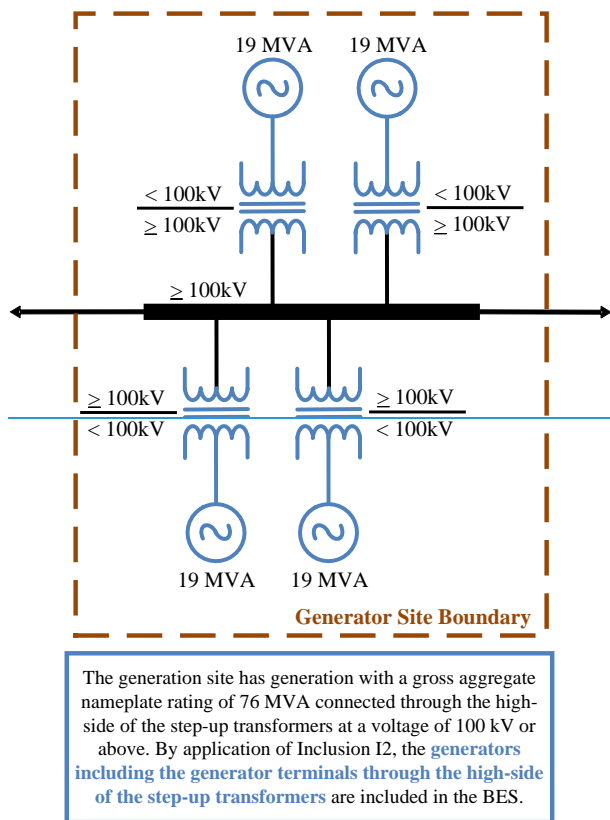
19 MVA 19 MVA

$<$ 100kV
$\geq$ 100kV

$<$ 100kV
$\geq$ 100kV

$\geq$ 100kV

$\geq$ 100kV
$<$ 100kV

$\geq$ 100kV
$<$ 100kV

19 MVA 19 MVA

Generator Site Boundary

The generation site has generation with a gross aggregate nameplate rating of 76 MVA connected through the high-side of the step-up transformers at a voltage of 100 kV or above. By application of Inclusion I2, the generators including the generator terminals through the high-side of the step-up transformers are included in the BES.